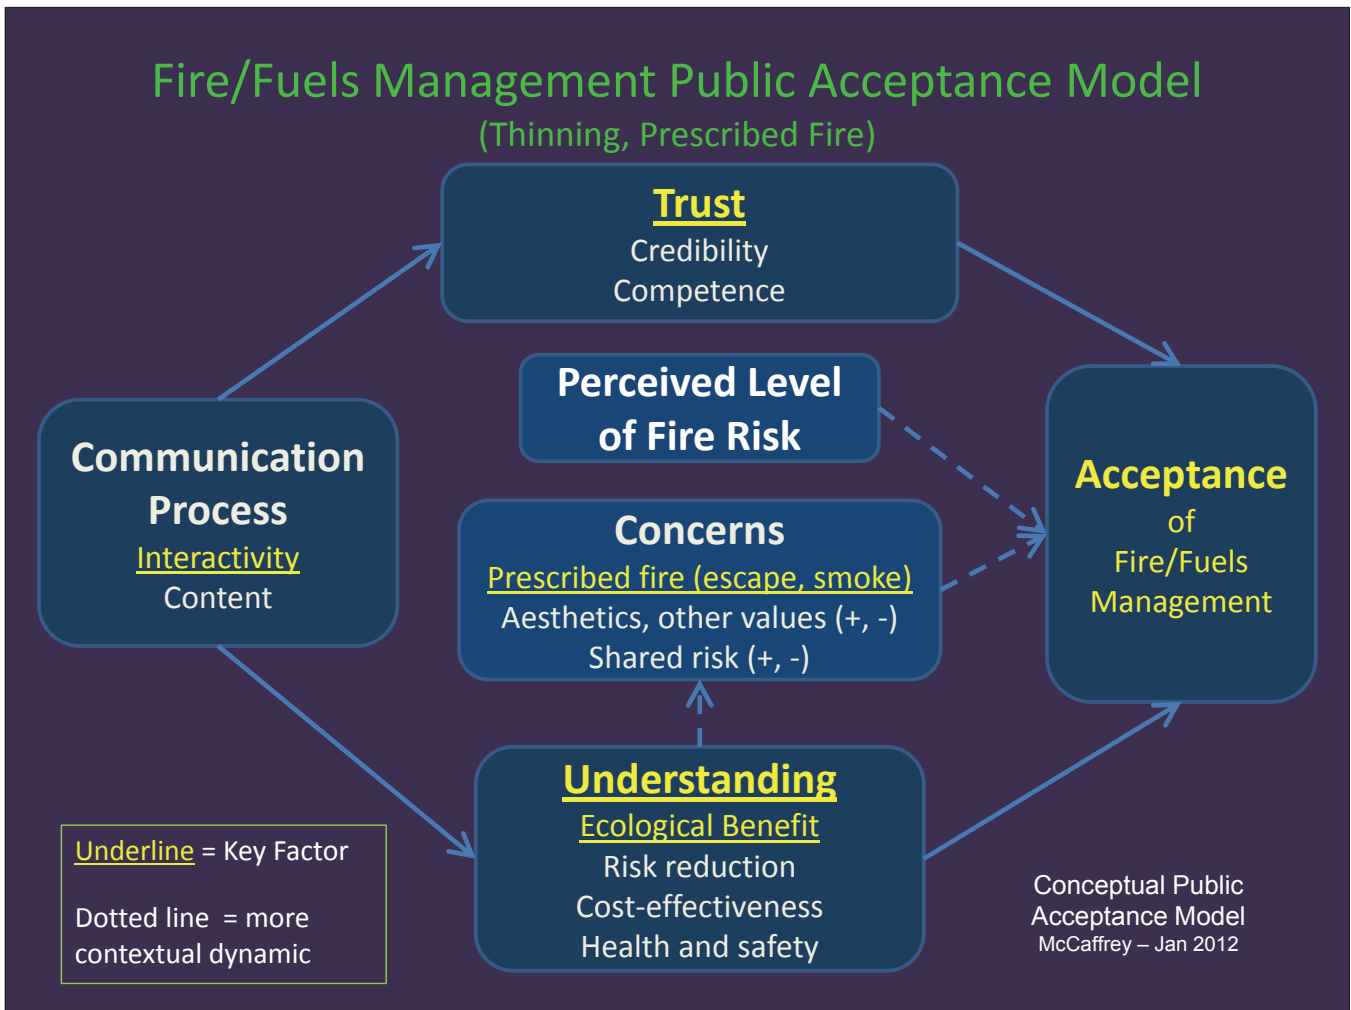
Fire/Fuels Management Public Acceptance Model
(Thinning, Prescribed Fire)

Trust
Credibility
Competence

Perceived Level of Fire Risk

Communication Process
Interactivity
Content

Concerns
Prescribed fire (escape, smoke)
Aesthetics, other values (+, -)
Shared risk (+, -)

Acceptance
of
Fire/Fuels
Management

Understanding
Ecological Benefit
Risk reduction
Cost-effectiveness
Health and safety

Underline = Key Factor

Dotted line = more contextual dynamic

Conceptual Public Acceptance Model
McCaffrey – Jan 2012